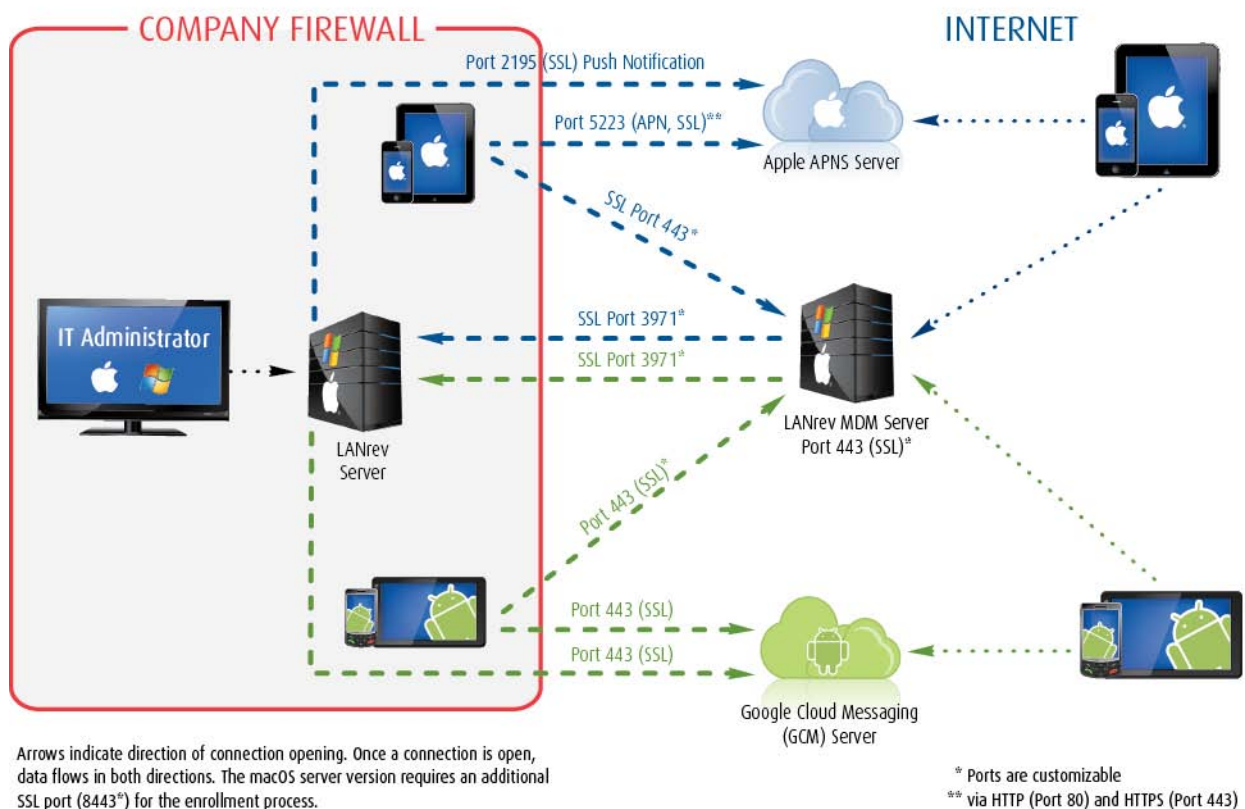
COMPANY FIREWALL

INTERNET

Port 2195 (SSL) Push Notification

Port 5223 (APN, SSL)**

Apple APNS Server

SSL Port 443*

IT Administrator

SSL Port 3971*

SSL Port 3971*

LANrev Server

LANrev MDM Server
Port 443 (SSL)*

Port 443 (SSL)*

Port 443 (SSL)

Port 443 (SSL)

Google Cloud Messaging (GCM) Server

Arrows indicate direction of connection opening. Once a connection is open, data flows in both directions. The macOS server version requires an additional SSL port (8443*) for the enrollment process.

* Ports are customizable
** via HTTP (Port 80) and HTTPS (Port 443)